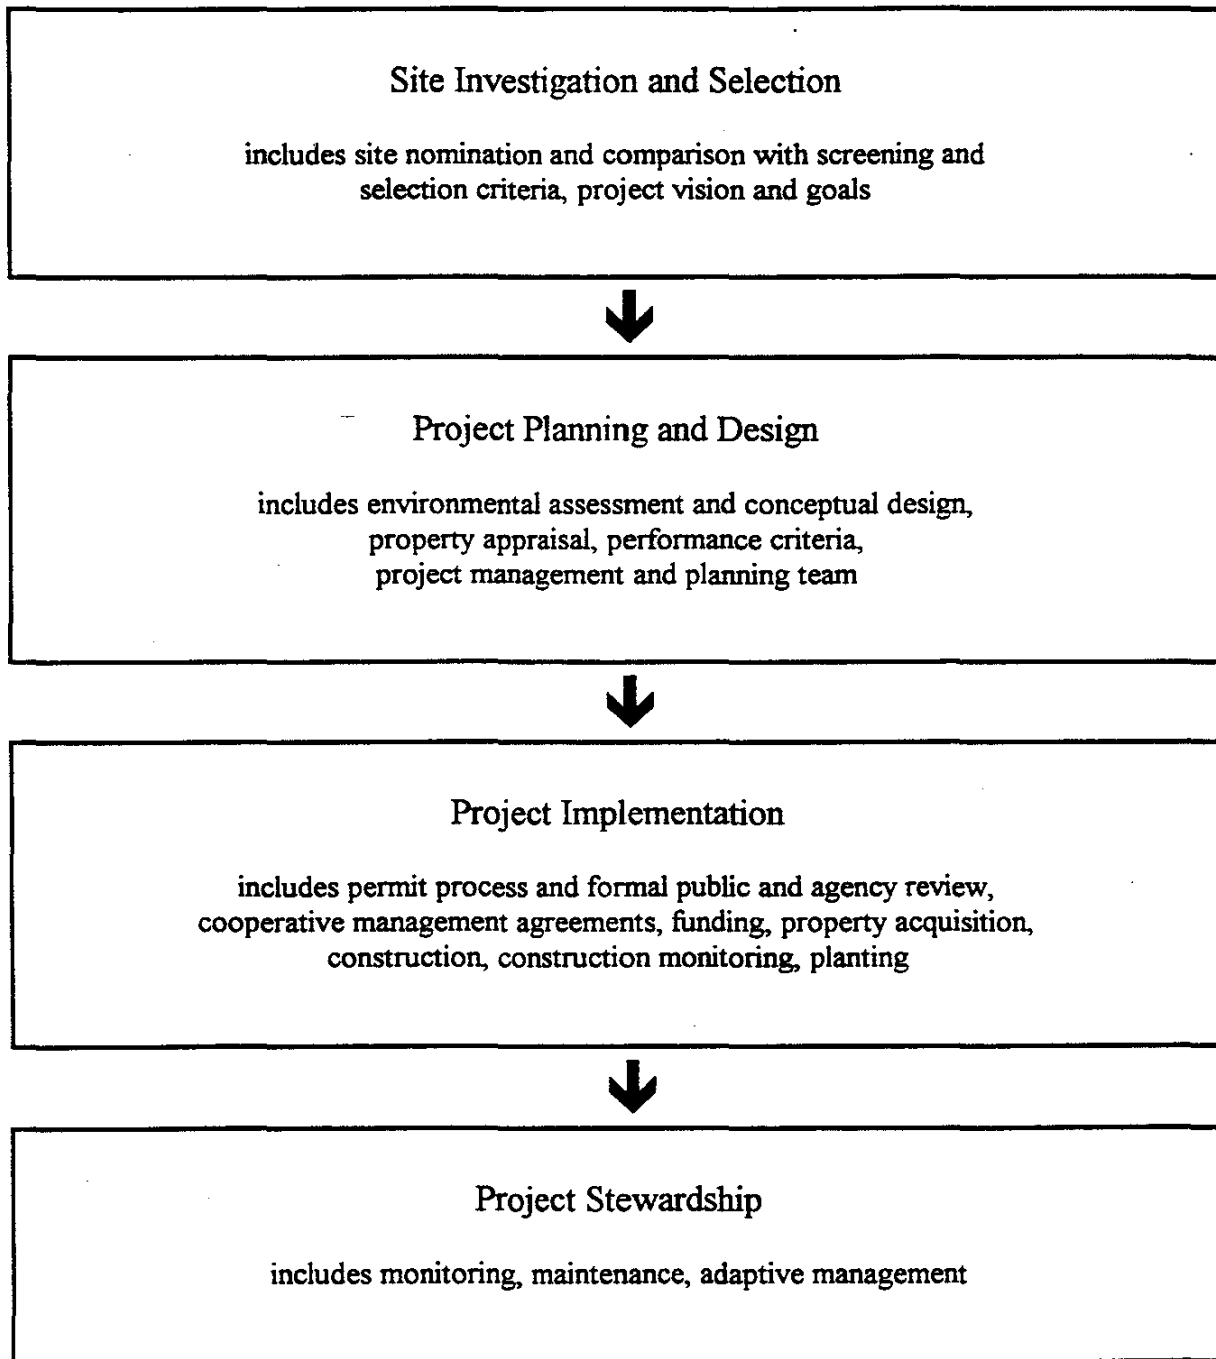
Site Investigation and Selection

includes site nomination and comparison with screening and selection criteria, project vision and goals

Project Planning and Design

includes environmental assessment and conceptual design, property appraisal, performance criteria, project management and planning team

Project Implementation

includes permit process and formal public and agency review, cooperative management agreements, funding, property acquisition, construction, construction monitoring, planting

Project Stewardship

includes monitoring, maintenance, adaptive management